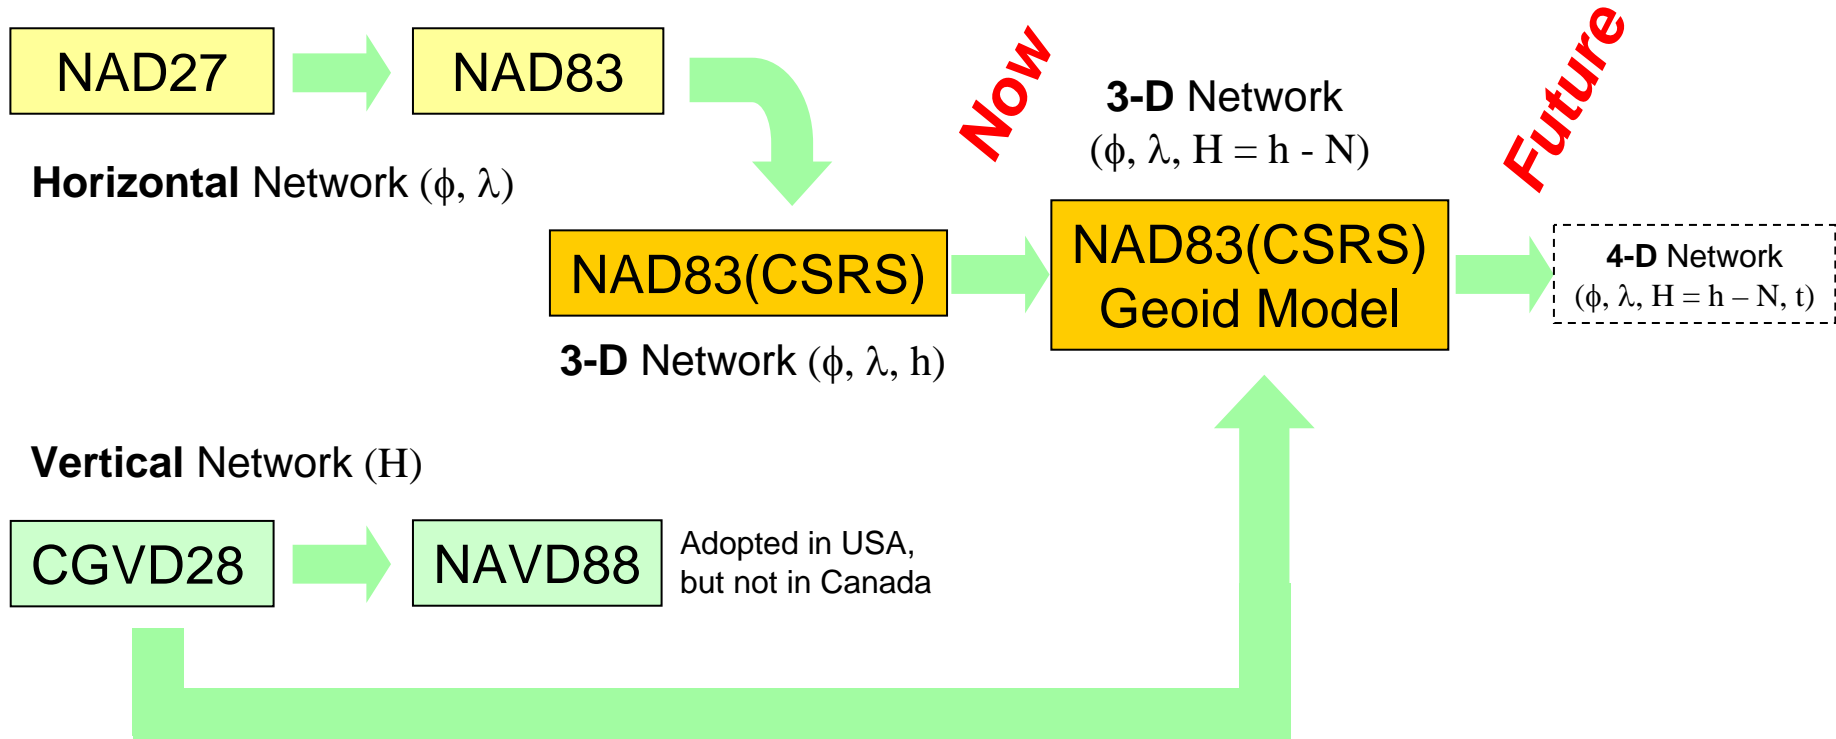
NAD27

NAD83

Now

3-D Network
($\phi$, $\lambda$, H = h - N)

Future

Horizontal Network ($\phi$, $\lambda$)

NAD83(CSRS)

NAD83(CSRS)
Geoid Model

4-D Network
($\phi$, $\lambda$, H = h – N, t)

3-D Network ($\phi$, $\lambda$, h)

Vertical Network (H)

CGVD28

NAVD88

Adopted in USA, but not in Canada